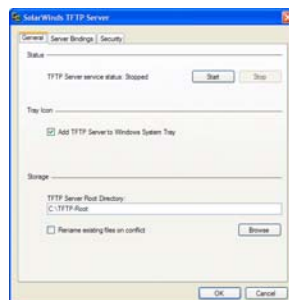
SolarWinds TFTP Server

General | Server Bindings | Security

Status

TFTP Server service status: Stopped

Start

Stop

Tray Icon

Add TFTP Server to Windows System Tray

Storage

TFTP Server Root Directory

C:\TFTP-Root

Rename existing files on conflict

Browse

OK

Cancel